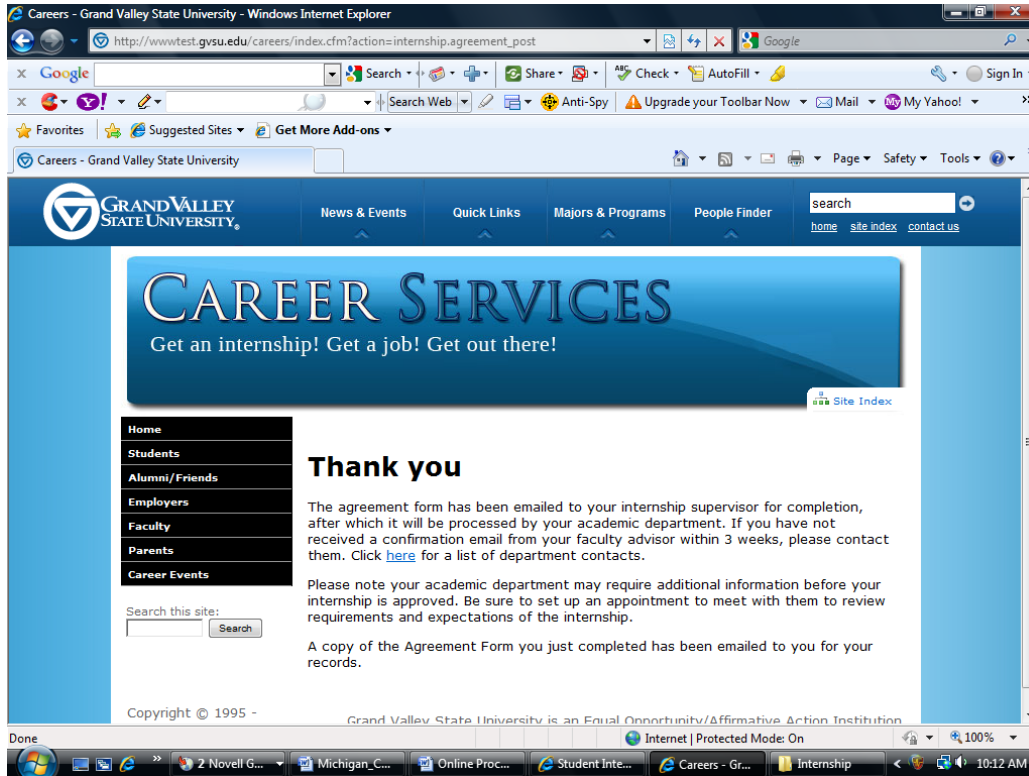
Careers - Grand Valley State University - Windows Internet Explorer

http://wwwtest.gvsu.edu/careers/index.cfm?action=internship.agreement_post

Google

Google Search Share Check AutoFill Sign In

Search Web Anti-Spy Upgrade your Toolbar Now Mail My Yahoo!

Favorites Suggested Sites Get More Add-ons

Careers - Grand Valley State University

Page Safety Tools

GRAND VALLEY STATE UNIVERSITY

News & Events Quick Links Majors & Programs People Finder

search

home site index contact us

CAREER SERVICES

Get an internship! Get a job! Get out there!

Site Index

Home
Students
Alumni/Friends
Employers
Faculty
Parents
Career Events

Search this site:
Search

Thank you

The agreement form has been emailed to your internship supervisor for completion, after which it will be processed by your academic department. If you have not received a confirmation email from your faculty advisor within 3 weeks, please contact them. Click here for a list of department contacts.

Please note your academic department may require additional information before your internship is approved. Be sure to set up an appointment to meet with them to review requirements and expectations of the internship.

A copy of the Agreement Form you just completed has been emailed to you for your records.

Copyright © 1995 -

Grand Valley State University is an Equal Opportunity/Affirmative Action Institution

Done Internet | Protected Mode: On 100%

2 Novell G... Michigan_C... Online Proc... Student Inte... Careers - Gr... Internship 10:12 AM